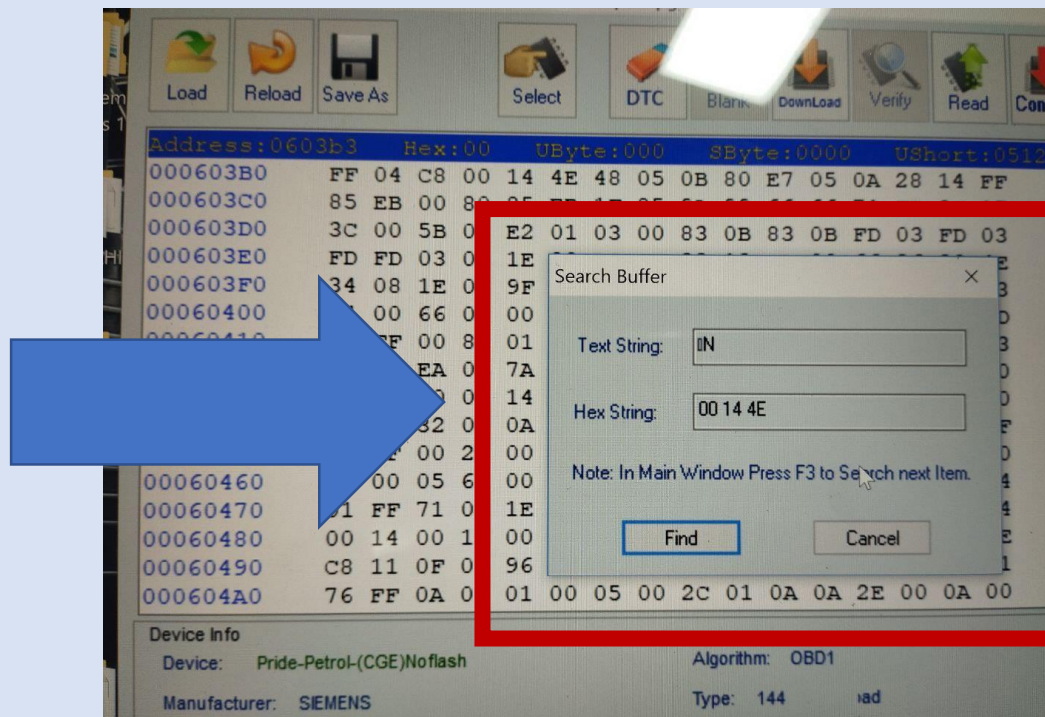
Load Reload Save As Select DTC Blank DownLoad Verify Read Con

Address:0603b3 Hex:00 UByte:000 SByte:0000 UShort:0512

000603B0 FF 04 C8 00 14 4E 48 05 0B 80 E7 05 0A 28 14 FF
000603C0 85 EB 00 8
000603D0 3C 00 5B 0 E2 01 03 00 83 0B 83 0B FD 03 FD 03
000603E0 FD FD 03 0 1E
000603F0 34 08 1E 0 9F
00060400 00 66 0 00
F 00 8 01
EA 0 7A
0 14
32 0 0A
F 00 2 00
00060460 00 05 6 00
00060470 01 FF 71 0 1E
00060480 00 14 00 1 00
00060490 C8 11 0F 0 96
000604A0 76 FF 0A 0 01 00 05 00 2C 01 0A 0A 2E 00 0A 00

Search Buffer ×

Text String: N

Hex String: 00 14 4E

Note: In Main Window Press F3 to Search next Item.

Find Cancel

Device Info
Device: Pride-Petrol-(CGE)Noflash
Algorithm: OBD1
Manufacturer: SIEMENS
Type: 144 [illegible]ad